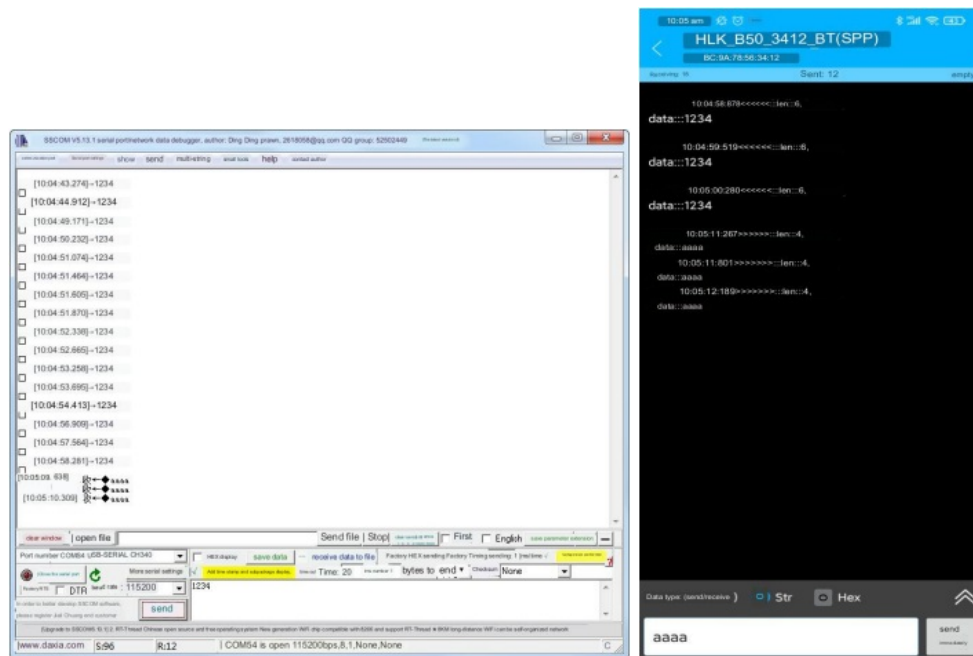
SSCOM V5.13.1 serial port/network data debugger, author: Ding Ding prawn, 2618058@qq.com QQ group: 52502449

show send multi-string help contact author

[10:04:43.274]→1234
[10:04:44.912]→1234
[10:04:49.171]→1234
[10:04:50.232]→1234
[10:04:51.074]→1234
[10:04:51.464]→1234
[10:04:51.605]→1234
[10:04:51.870]→1234
[10:04:52.338]→1234
[10:04:52.665]→1234
[10:04:53.258]→1234
[10:04:53.695]→1234
[10:04:54.413]→1234
[10:04:56.909]→1234
[10:04:57.564]→1234
[10:04:58.281]→1234
[10:05:09.638] ←◆aaaa
[10:05:10.309] ←◆aaaa

clear window | open file | Send file | Stop | First English

Port number COM54 USB-SERIAL CH340 save data receive data to file

More serial settings Time: 20 bytes to end None

DTR baud rate: 115200 1234

send

www.daxia.com S:96 R:12 COM54 is open 115200bps,8,1,None,None

10:05 am

HLK_B50_3412_BT(SPP)
BC:9A:78:56:34:12

Sent: 12 empty

10:04:58:878<<<<<<::len::6,
data:::1234

10:04:59:519<<<<<<::len::6,
data:::1234

10:05:00:280<<<<<<::len::6,
data:::1234

10:05:11:267>>>>>>::len::4,
data::aaaa
10:05:11:801>>>>>>::len::4,
data::aaaa
10:05:12:189>>>>>>::len::4,
data::aaaa

Data type (send/receive) Str Hex

aaaa

send